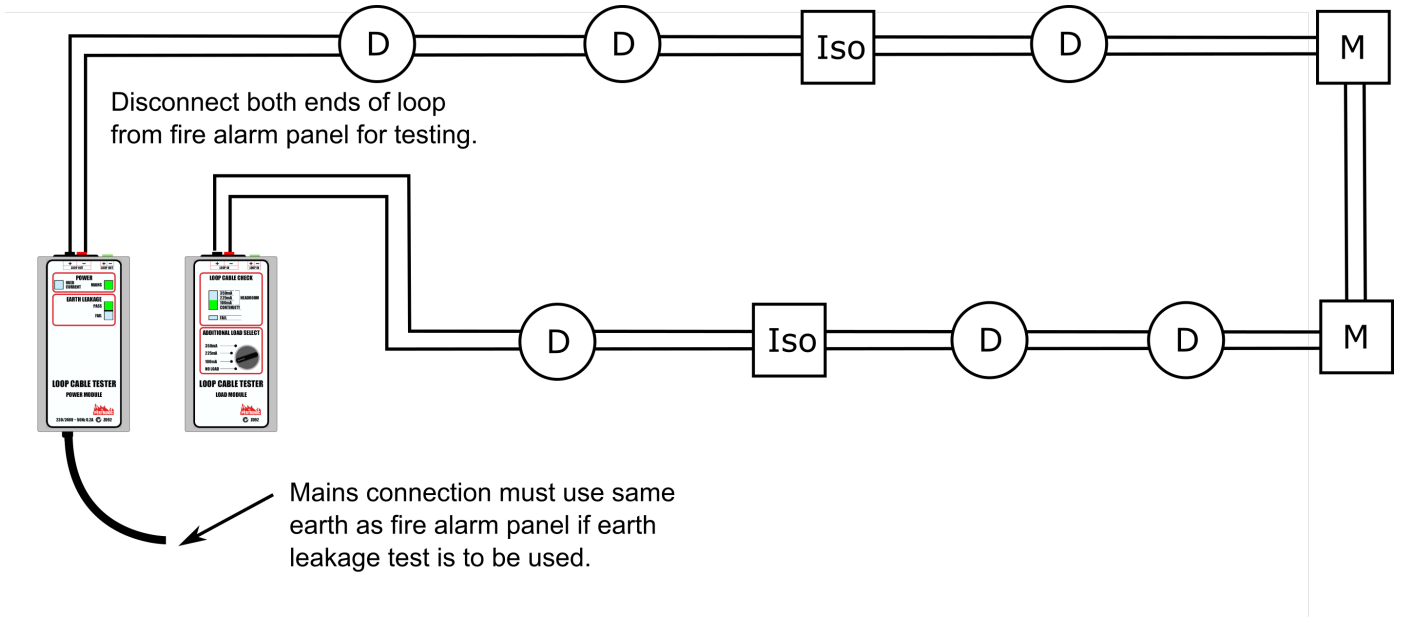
D
D
Iso
D
M
Disconnect both ends of loop from fire alarm panel for testing.
+ −
LOOP OUT
+ −
LOOP OUT
POWER
HIGH CURRENT
MAINS
EARTH LEAKAGE
PASS
FAIL
LOOP CABLE TESTER
POWER MODULE
220/240V ~ 50Hz/0.2A
2012
+ −
LOOP IN
+ −
LOOP IN
LOOP CABLE CHECK
250mA
225mA
100mA
HEADROOM
CONTINUITY
FAIL
ADDITIONAL LOAD SELECT
350mA
225mA
100mA
NO LOAD
LOOP CABLE TESTER
LOAD MODULE
2012
D
Iso
D
D
M
Mains connection must use same earth as fire alarm panel if earth leakage test is to be used.